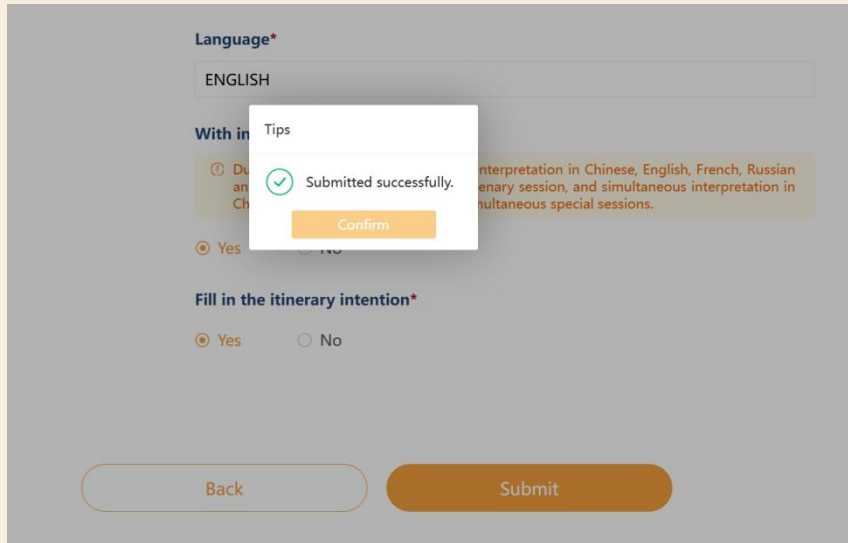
Language*

ENGLISH

With in

Du interpretation in Chinese, English, French, Russian an enary session, and simultaneous interpretation in Ch multaneous special sessions.

Tips

Submitted successfully.

Confirm

Yes No

Fill in the itinerary intention*

Yes No

Back

Submit